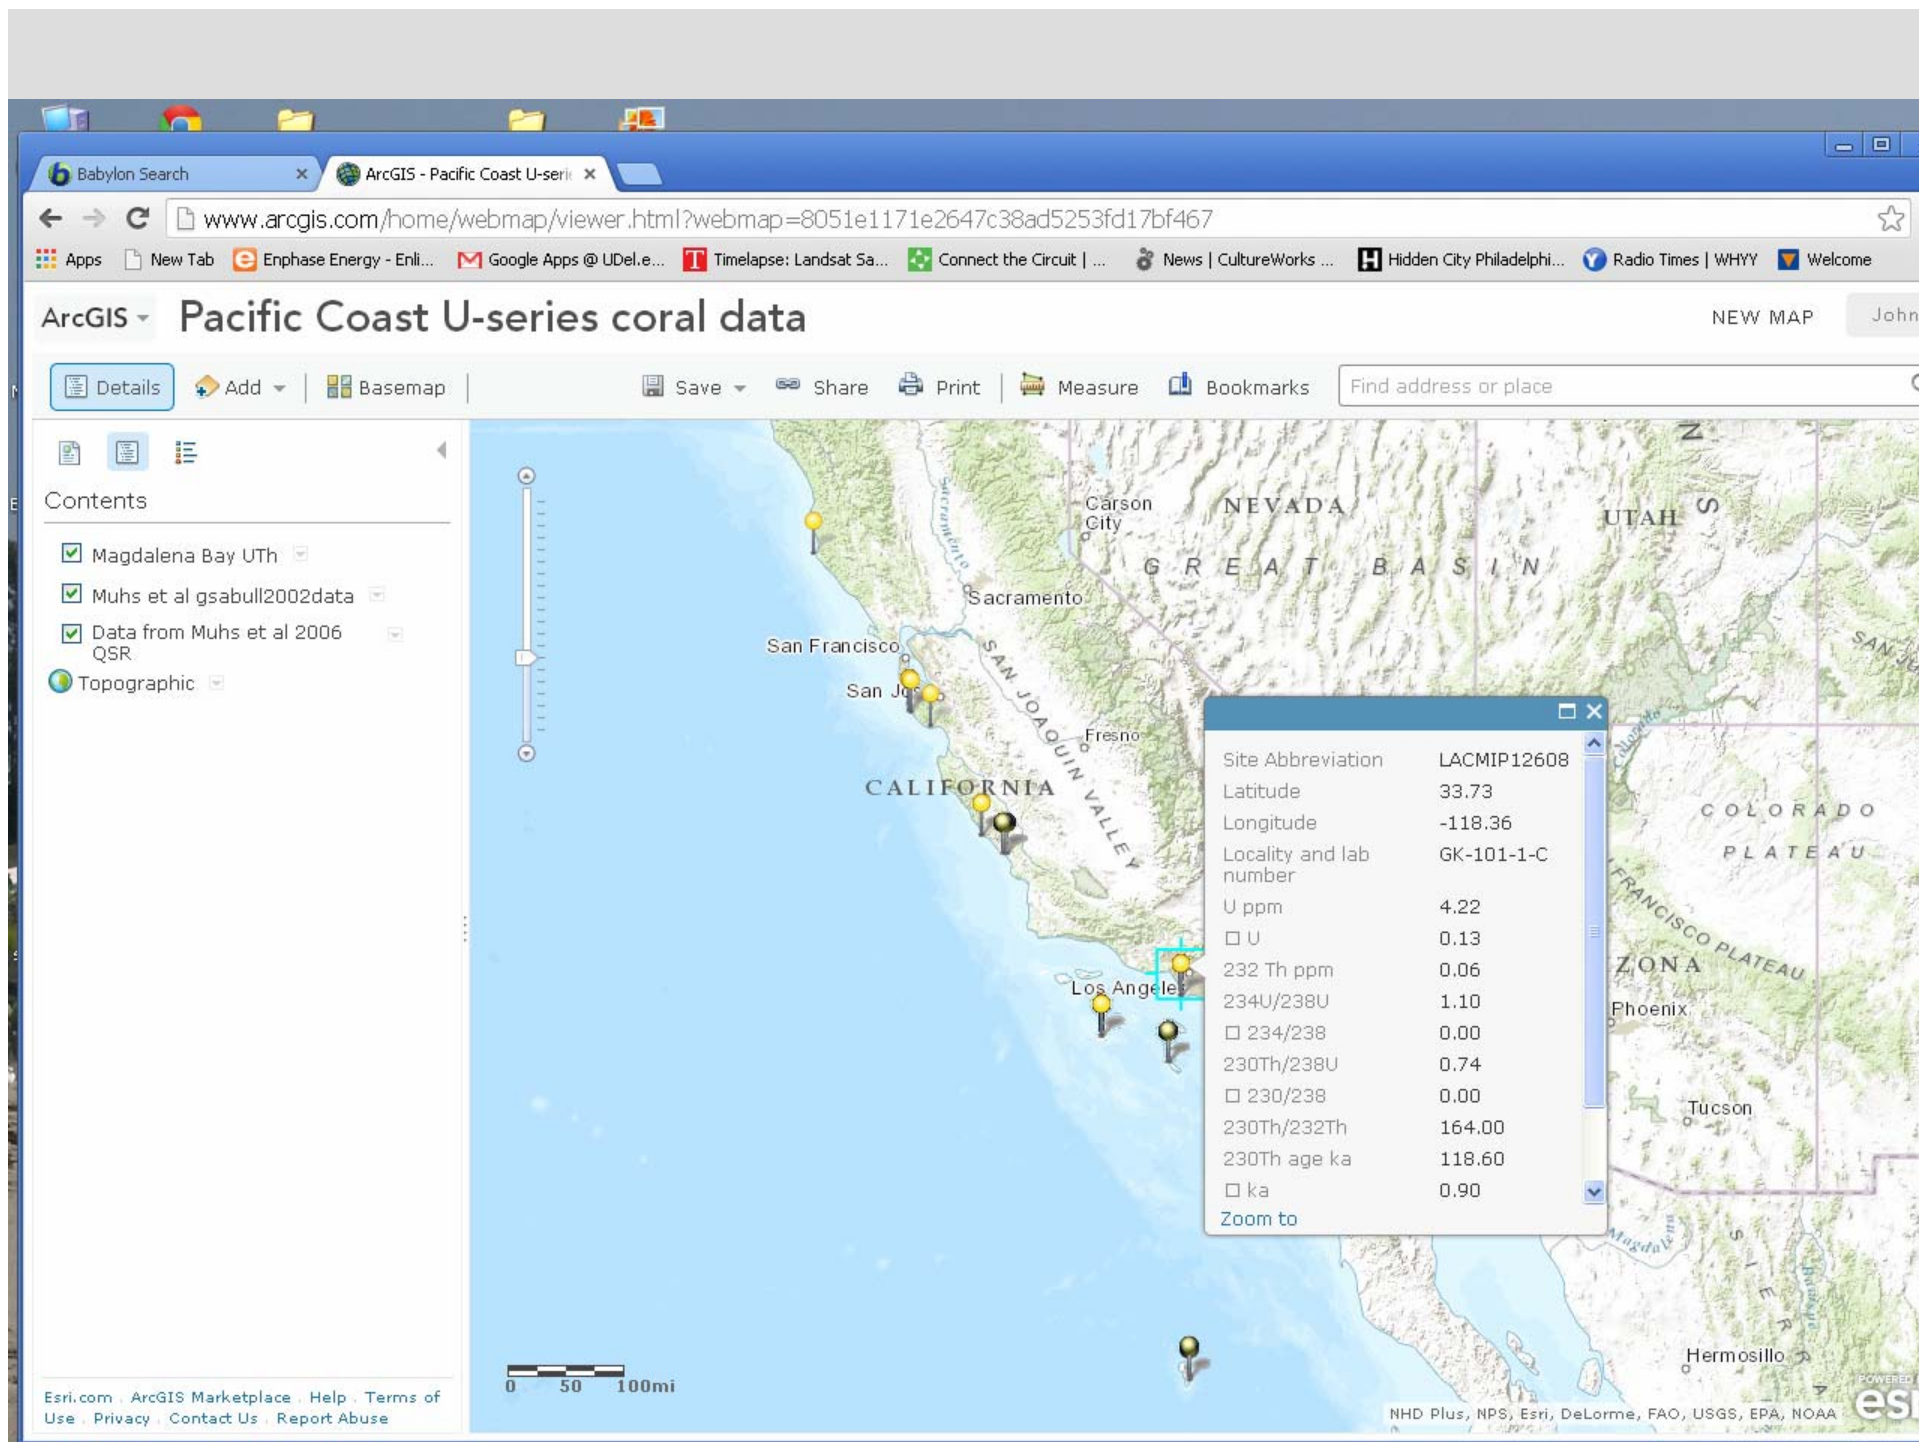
Babylon Search ×
ArcGIS - Pacific Coast U-seri ×

www.arcgis.com/home/webmap/viewer.html?webmap=8051e1171e2647c38ad5253fd17bf467

Apps New Tab Enphase Energy - Enli... Google Apps @ UDel.e... Timelapse: Landsat Sa... Connect the Circuit | ... News | CultureWorks ... Hidden City Philadelphi... Radio Times | WHYY Welcome

ArcGIS Pacific Coast U-series coral data NEW MAP John

Details Add Basemap Save Share Print Measure Bookmarks Find address or place

Contents

Magdalena Bay UTh
Muhs et al gsabull2002data
Data from Muhs et al 2006 QSR
Topographic

Carson City NEVADA UTAH GREAT BASIN Sacramento San Francisco San Jo SAN JOAQUIN VALLEY Fresno CALIFORNIA Los Angeles COLORADO PLATEAU ZONA Phoenix Tucson Hermosillo

| Site Abbreviation | LACMIP12608 |
|---|---|
| Latitude | 33.73 |
| Longitude | -118.36 |
| Locality and lab number | GK-101-1-C |
| U ppm | 4.22 |
| ☐ U | 0.13 |
| 232 Th ppm | 0.06 |
| 234U/238U | 1.10 |
| ☐ 234/238 | 0.00 |
| 230Th/238U | 0.74 |
| ☐ 230/238 | 0.00 |
| 230Th/232Th | 164.00 |
| 230Th age ka | 118.60 |
| ☐ ka | 0.90 |

Zoom to

0 50 100mi

NHD Plus, NPS, Esri, DeLorme, FAO, USGS, EPA, NOAA

Esri.com . ArcGIS Marketplace . Help . Terms of Use . Privacy . Contact Us . Report Abuse